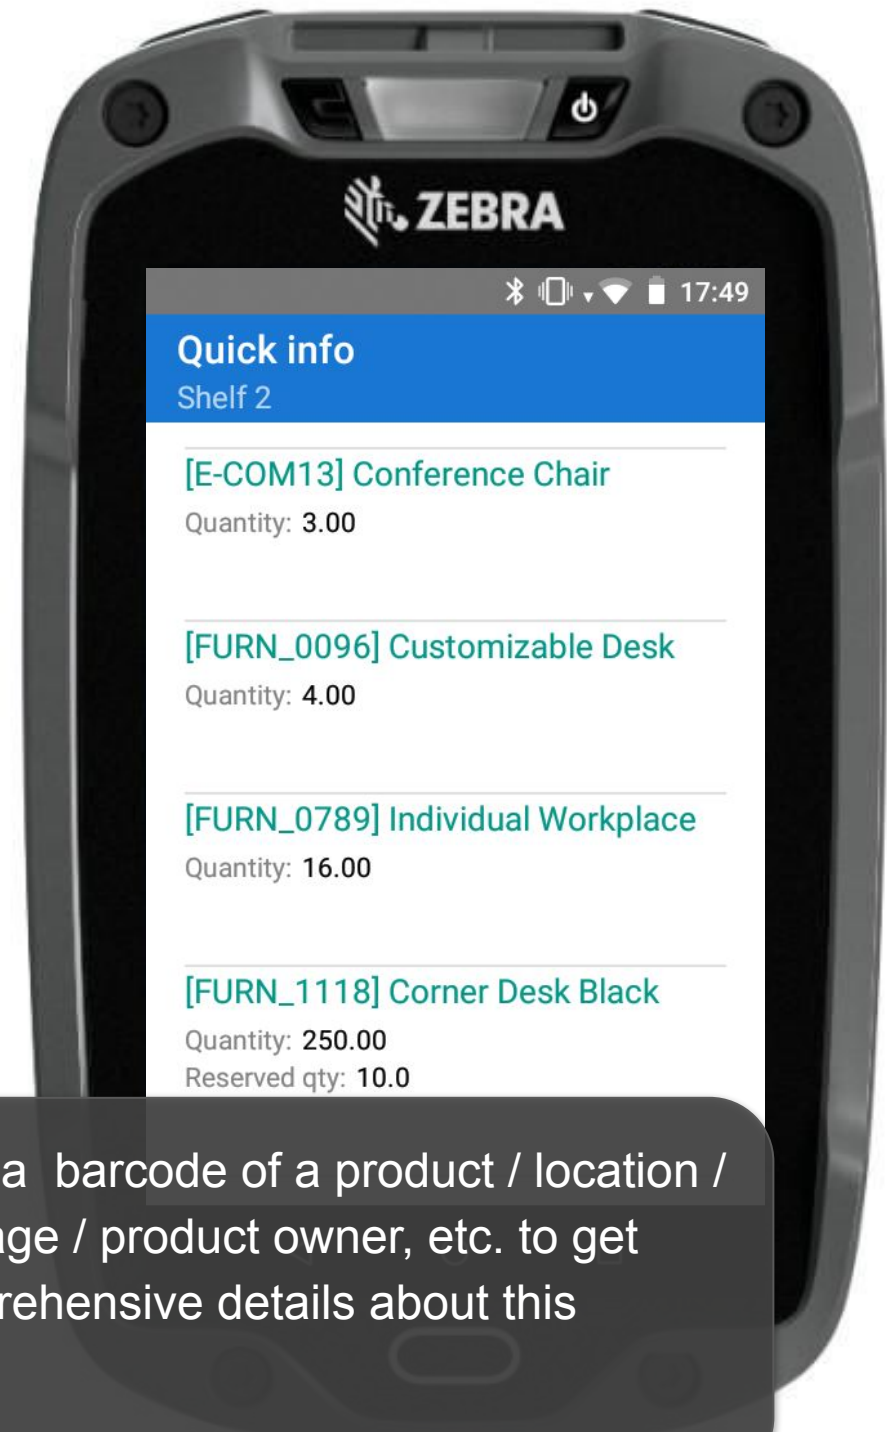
ZEBRA

17:49

Quick info
Shelf 2

[E-COM13] Conference Chair
Quantity: 3.00

[FURN_0096] Customizable Desk
Quantity: 4.00

[FURN_0789] Individual Workplace
Quantity: 16.00

[FURN_1118] Corner Desk Black
Quantity: 250.00
Reserved qty: 10.0

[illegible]a barcode of a product / location / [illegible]ge / product owner, etc. to get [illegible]rehensive details about this